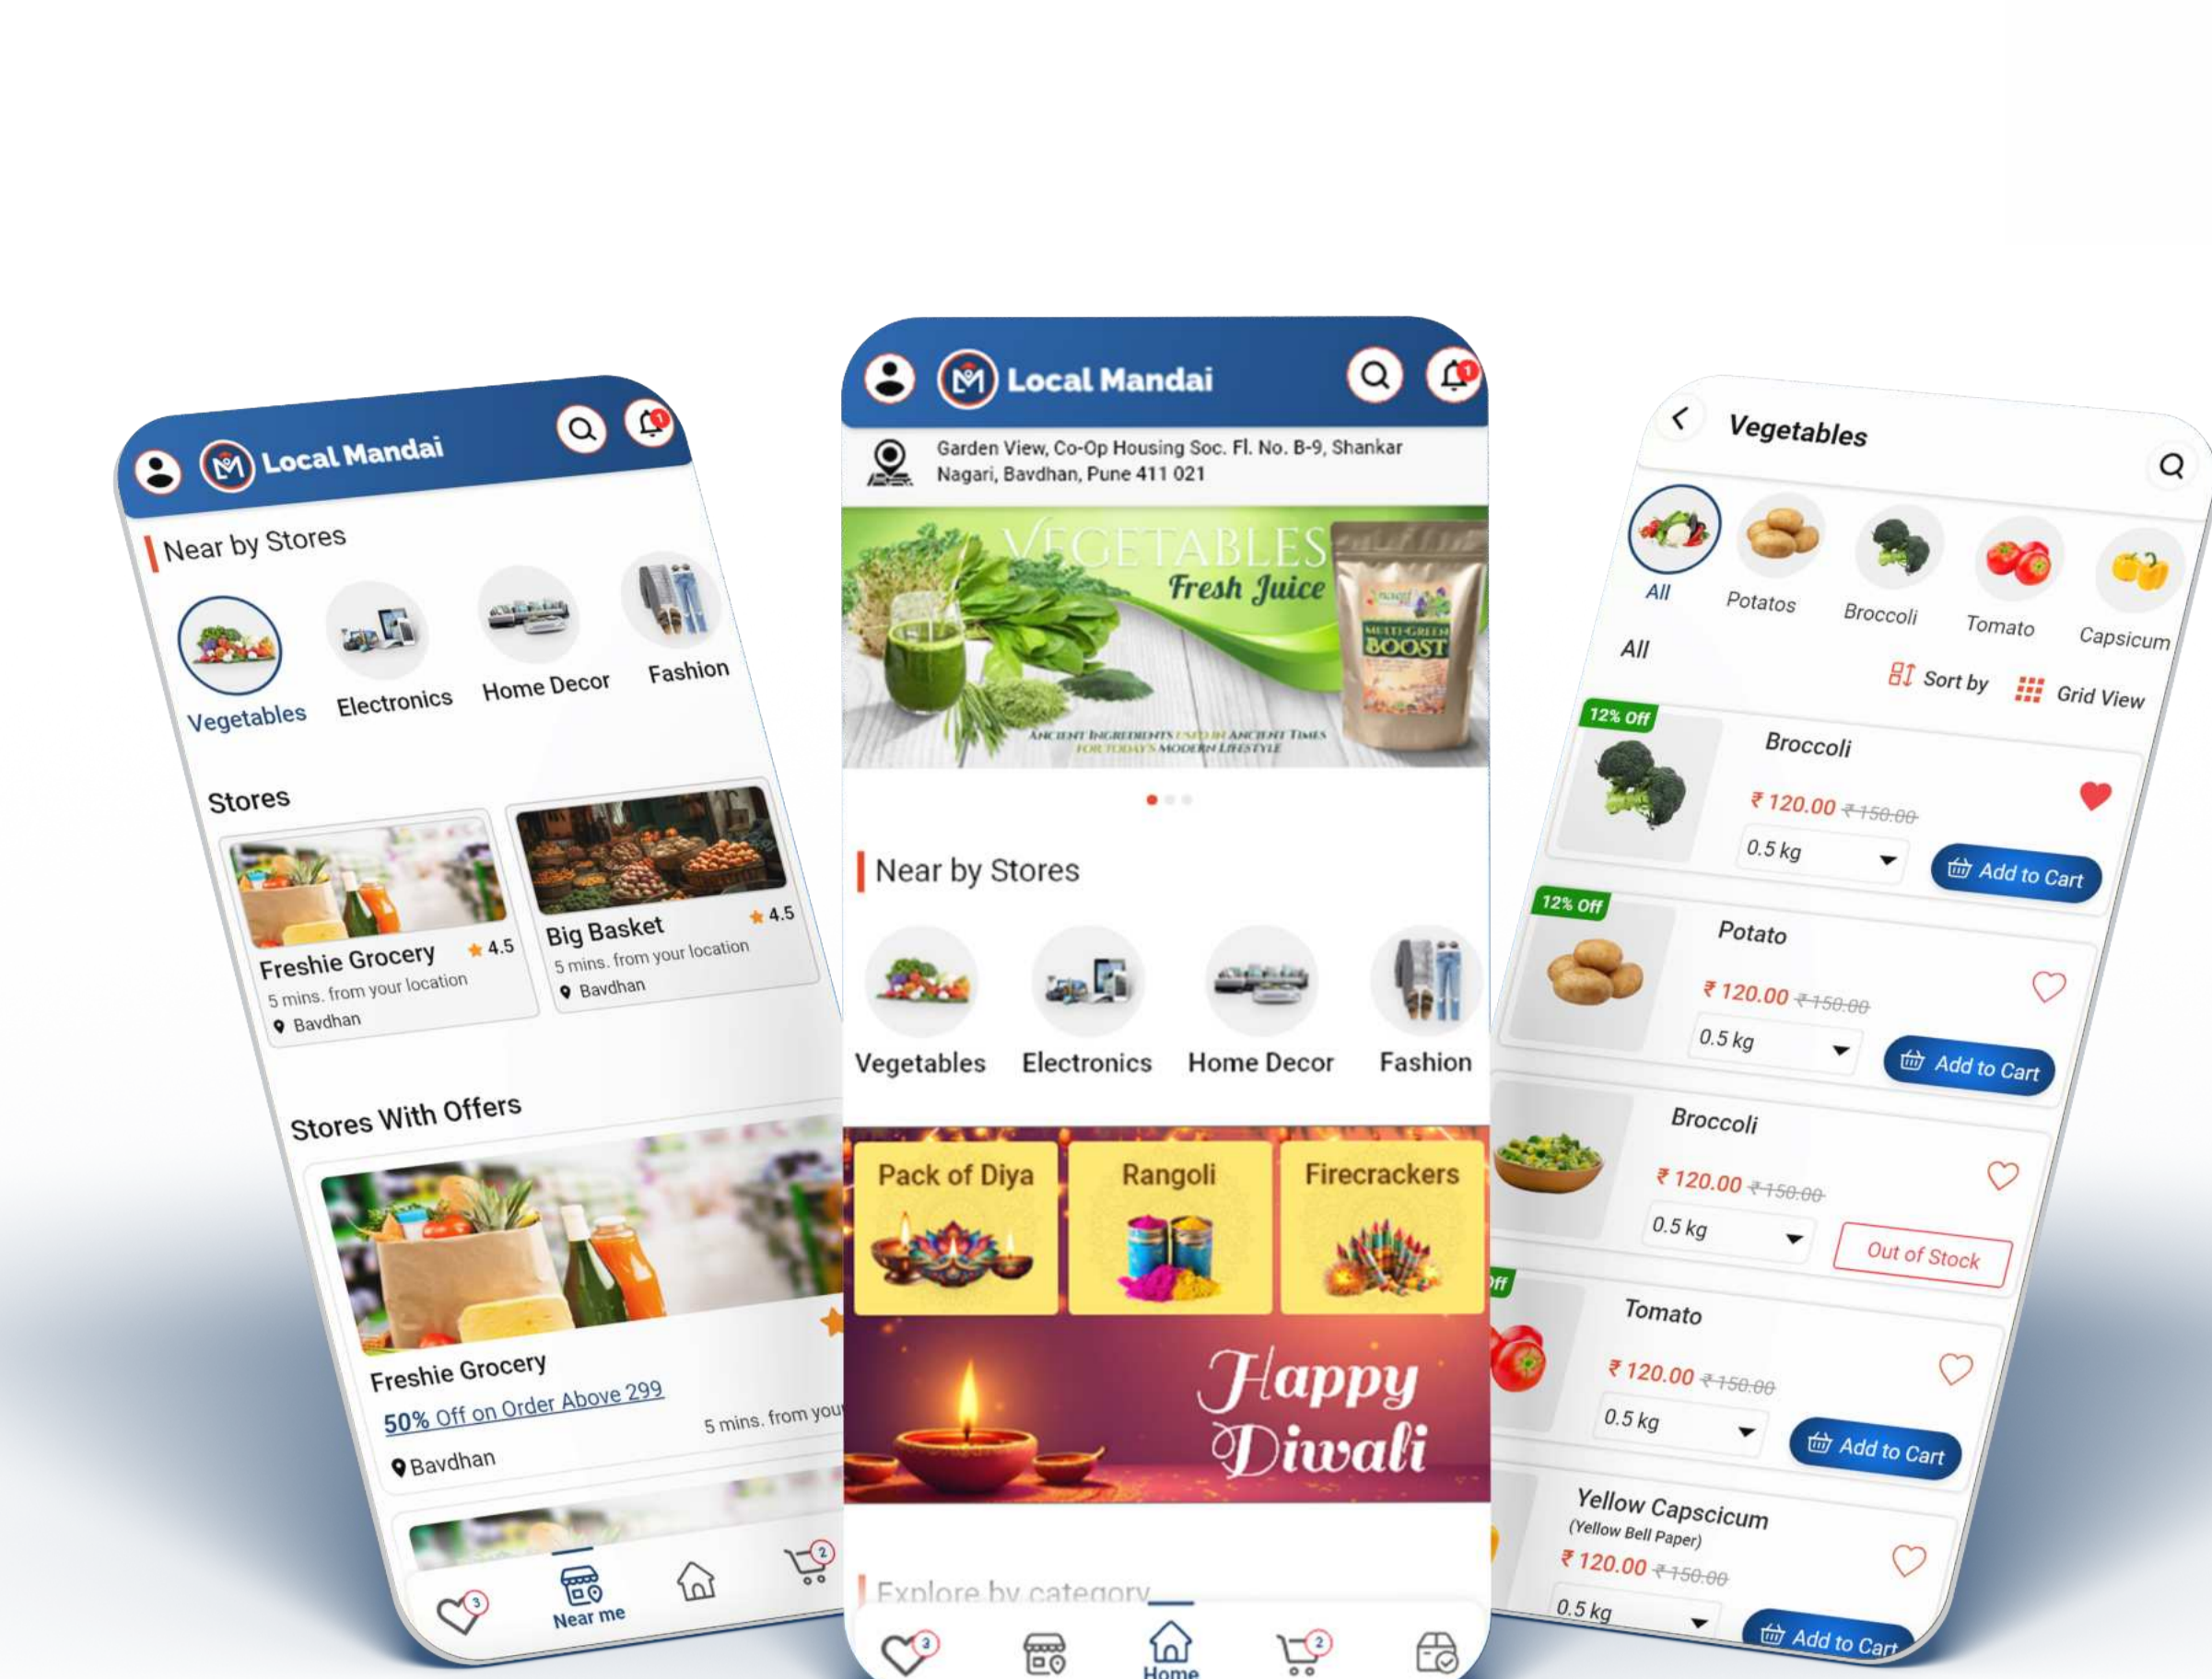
Local Mandai

1

Near by Stores

Vegetables
Electronics
Home Decor
Fashion

Stores

Freshie Grocery
4.5
5 mins. from your location
Bavdhan

Big Basket
4.5
5 mins. from your location
Bavdhan

Stores With Offers

Freshie Grocery
50% Off on Order Above 299
5 mins. from you
Bavdhan

3
Near me
2

Local Mandai

1

Garden View, Co-Op Housing Soc. Fl. No. B-9, Shankar Nagari, Bavdhan, Pune 411 021

VEGETABLES
Fresh Juice
BOOST
ANCIENT INGREDIENTS USED IN ANCIENT TIMES FOR TODAY'S MODERN LIFESTYLE

Near by Stores

Vegetables
Electronics
Home Decor
Fashion

Pack of Diya
Rangoli
Firecrackers

Happy Diwali

Explore by category

3
Home
2

Vegetables

All
Potatos
Broccoli
Tomato
Capsicum

All
Sort by
Grid View

12% Off
Broccoli
₹ 120.00 ₹ 150.00
0.5 kg
Add to Cart

12% Off
Potato
₹ 120.00 ₹ 150.00
0.5 kg
Add to Cart

Broccoli
₹ 120.00 ₹ 150.00
0.5 kg
Out of Stock

Off
Tomato
₹ 120.00 ₹ 150.00
0.5 kg
Add to Cart

Yellow Capscicum
(Yellow Bell Paper)
₹ 120.00 ₹ 150.00
0.5 kg
Add to Cart